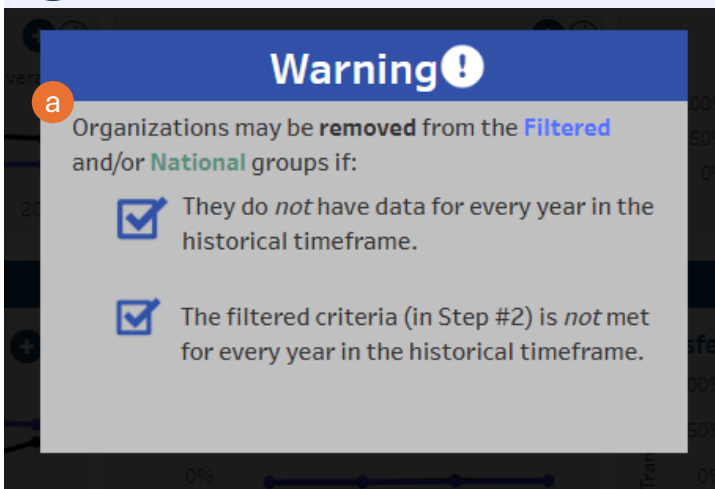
Warning

a

Organizations may be removed from the Filtered and/or National groups if:

They do not have data for every year in the historical timeframe.

The filtered criteria (in Step #2) is not met for every year in the historical timeframe.